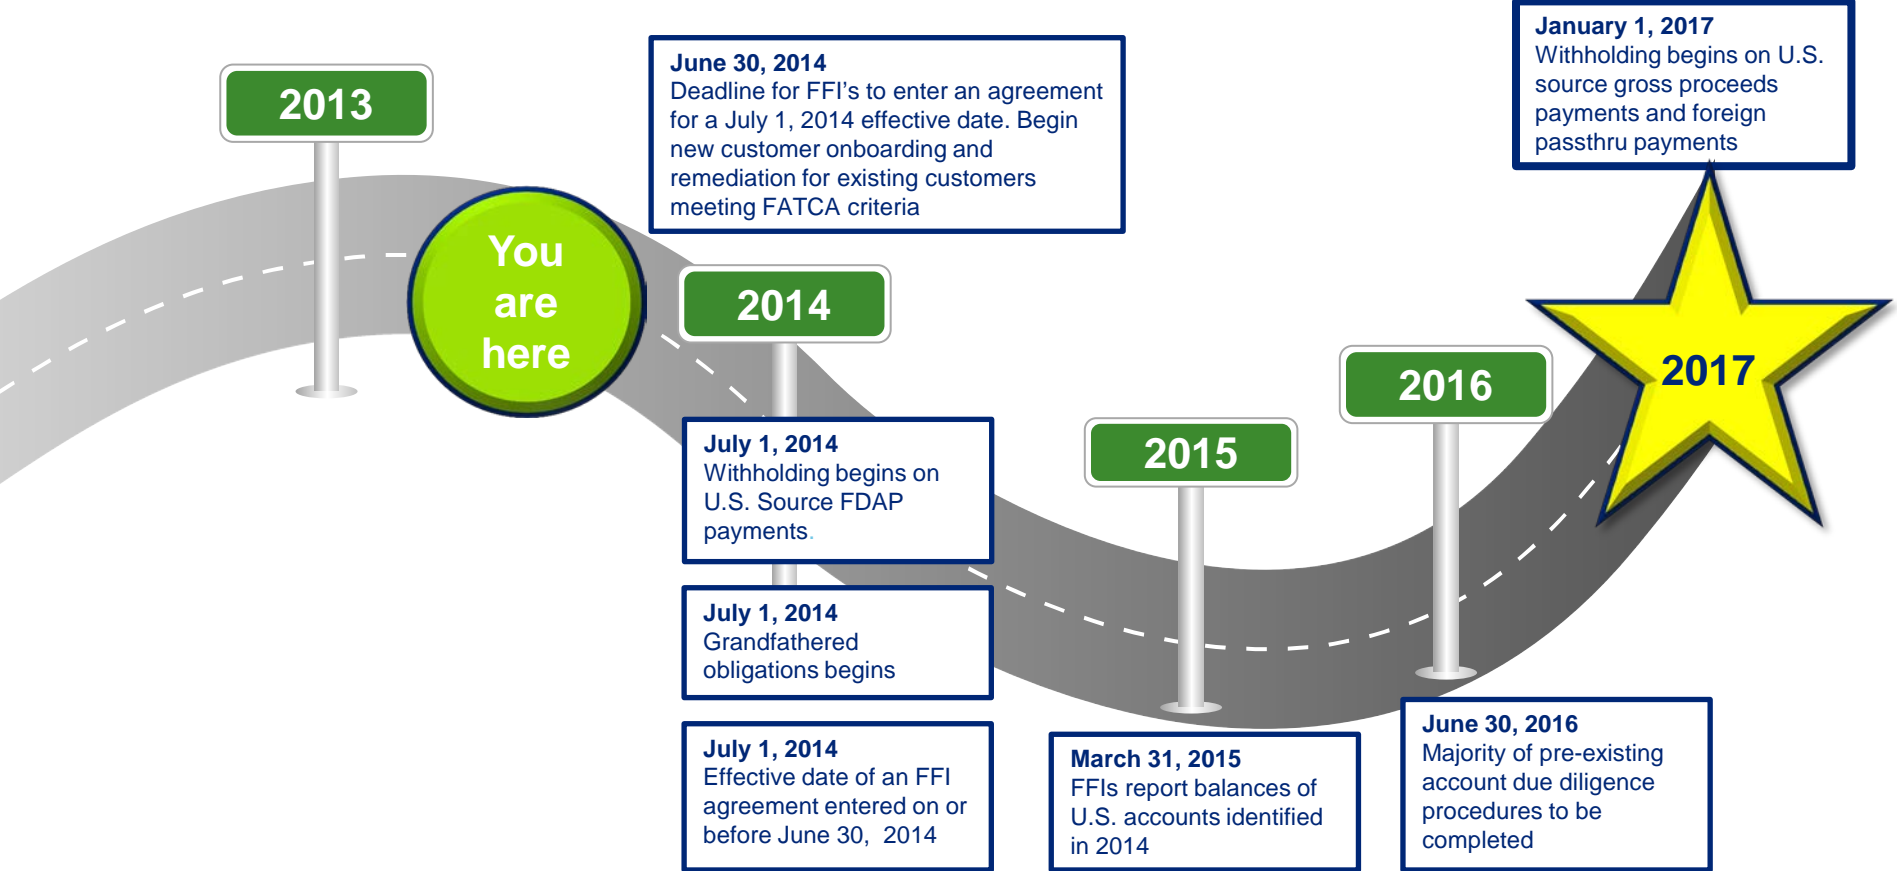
2013

You are here

June 30, 2014
Deadline for FFI's to enter an agreement for a July 1, 2014 effective date. Begin new customer onboarding and remediation for existing customers meeting FATCA criteria

2014

July 1, 2014
Withholding begins on U.S. Source FDAP payments.

July 1, 2014
Grandfathered obligations begins

July 1, 2014
Effective date of an FFI agreement entered on or before June 30, 2014

2015

March 31, 2015
FFIs report balances of U.S. accounts identified in 2014

2016

June 30, 2016
Majority of pre-existing account due diligence procedures to be completed

January 1, 2017
Withholding begins on U.S. source gross proceeds payments and foreign passthru payments

2017